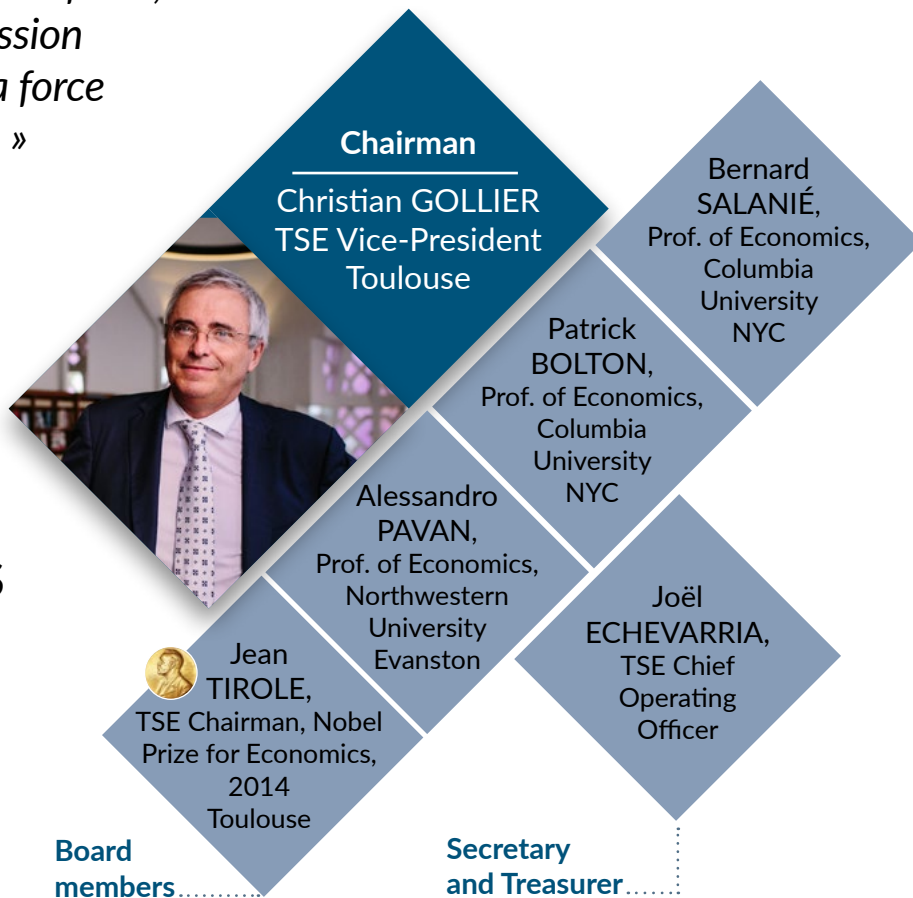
ssion
a force
»

Chairman

Christian GOLLIER
TSE Vice-President
Toulouse

Bernard SALANIÉ, Prof. of Economics, Columbia University NYC

Patrick BOLTON, Prof. of Economics, Columbia University NYC

Alessandro PAVAN, Prof. of Economics, Northwestern University Evanston

Joël ECHEVARRIA, TSE Chief Operating Officer

Jean TIROLE, TSE Chairman, Nobel Prize for Economics, 2014 Toulouse

Board members

Secretary and Treasurer